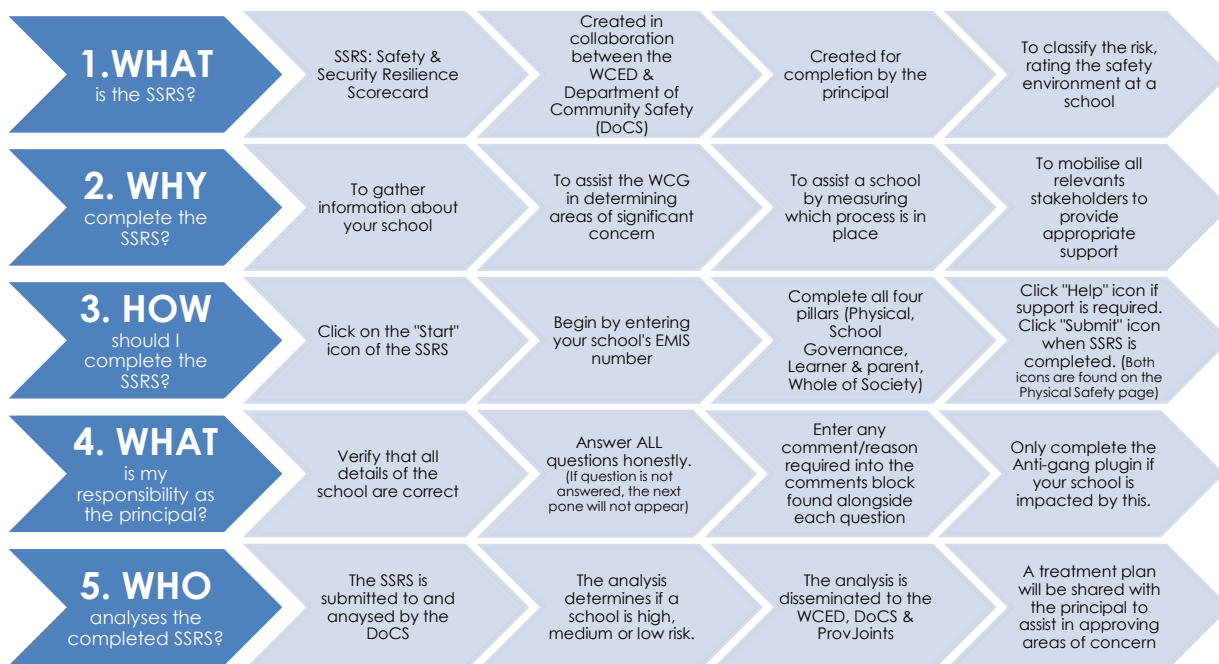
1.WHAT
is the SSRS?

SSRS: Safety & Security Resilience Scorecard

Created in collaboration between the WCED & Department of Community Safety (DoCS)

Created for completion by the principal

To classify the risk, rating the safety environment at a school

2. WHY
complete the SSRS?

To gather information about your school

To assist the WCG in determining areas of significant concern

To assist a school by measuring which process is in place

To mobilise all relevants stakeholders to provide appropriate support

3. HOW
should I complete the SSRS?

Click on the "Start" icon of the SSRS

Begin by entering your school's EMIS number

Complete all four pillars (Physical, School Governance, Learner & parent, Whole of Society)

Click "Help" icon if support is required. Click "Submit" icon when SSRS is completed. (Both icons are found on the Physical Safety page)

4. WHAT
is my responsibility as the principal?

Verify that all details of the school are correct

Answer ALL questions honestly. (If question is not answered, the next pone will not appear)

Enter any comment/reason required into the comments block found alongside each question

Only complete the Anti-gang plugin if your school is impacted by this.

5. WHO
analyses the completed SSRS?

The SSRS is submitted to and anaysed by the DoCS

The analysis determines if a school is high, medium or low risk.

The analysis is disseminated to the WCED, DoCS & ProvJoints

A treatment plan will be shared with the principal to assist in approving areas of concern